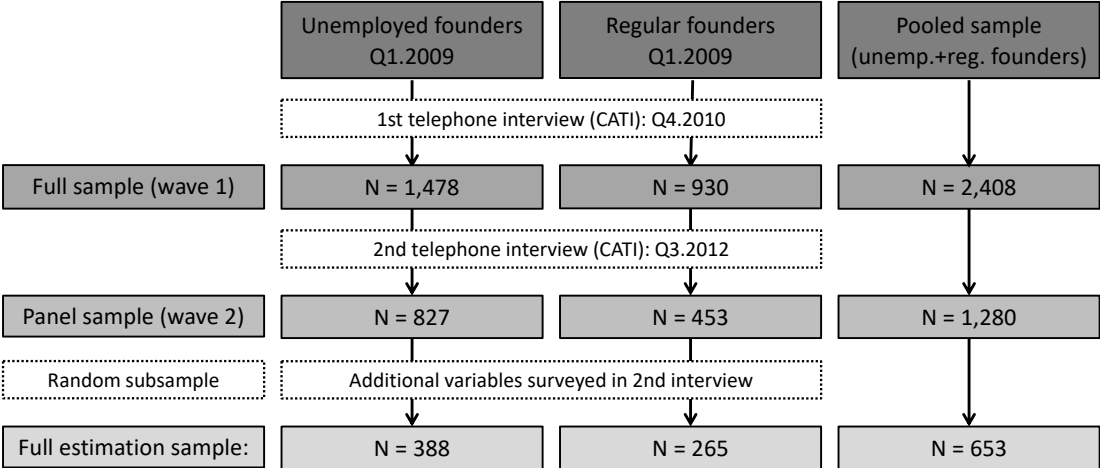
Unemployed founders Q1.2009

Regular founders Q1.2009

Pooled sample (unemp.+reg. founders)

1st telephone interview (CATI): Q4.2010

Full sample (wave 1)

N = 1,478

N = 930

N = 2,408

2nd telephone interview (CATI): Q3.2012

Panel sample (wave 2)

N = 827

N = 453

N = 1,280

Random subsample

Additional variables surveyed in 2nd interview

Full estimation sample:

N = 388

N = 265

N = 653